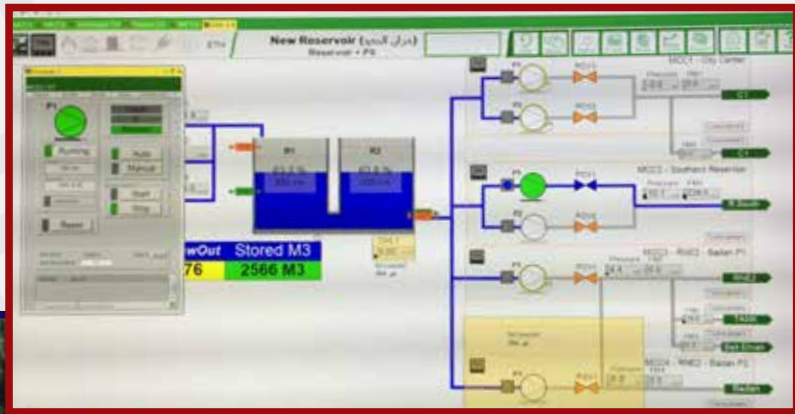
New Reservoir (خزان الجديد)
Reservoir • P5

P1
Running
Auto
Manual
Start
Stop
Reset

P1
P2

wOut
Stored M3
76
2566 M3

MCC1 - City Center
C1
C1

MCC2 - Southend Reservoir
R.South

MCC3 - RW2 - Badan P1
RW2
TANK
Bait Elman

MCC4 - RW2 - Badan P2
Badan